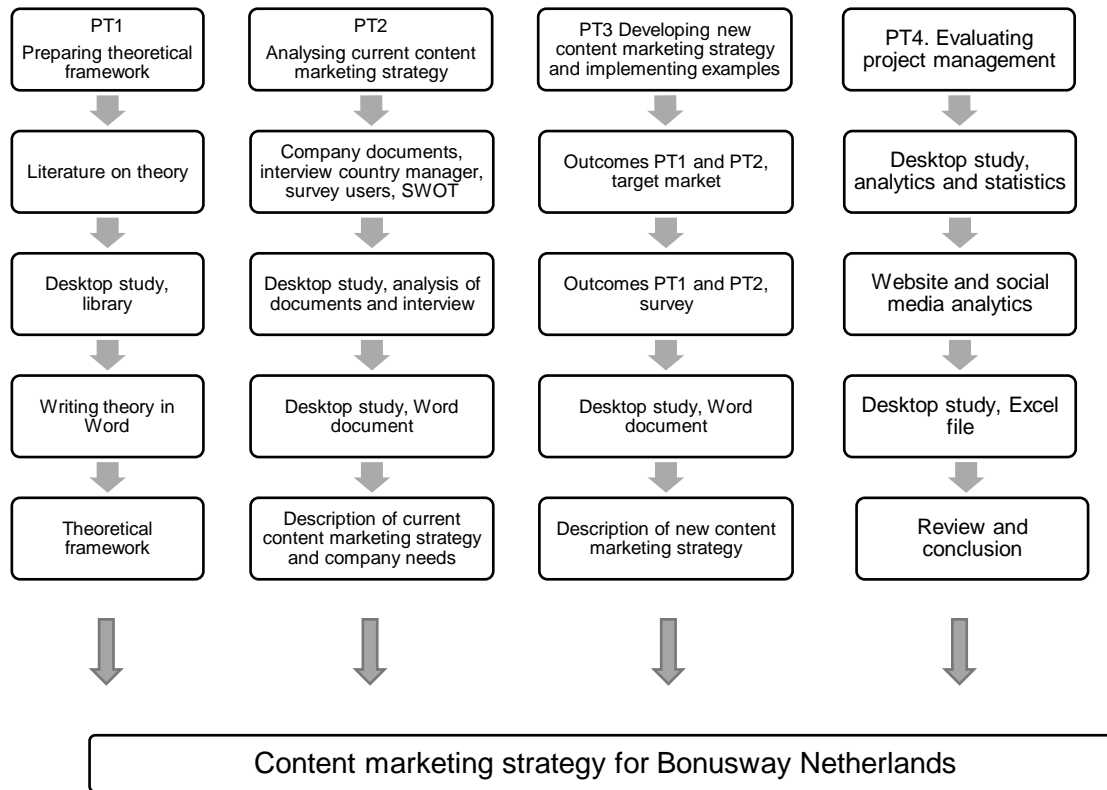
PT1
Preparing theoretical framework

Literature on theory

Desktop study, library

Writing theory in Word

Theoretical framework

PT2
Analysing current content marketing strategy

Company documents, interview country manager, survey users, SWOT

Desktop study, analysis of documents and interview

Desktop study, Word document

Description of current content marketing strategy and company needs

PT3 Developing new content marketing strategy and implementing examples

Outcomes PT1 and PT2, target market

Outcomes PT1 and PT2, survey

Desktop study, Word document

Description of new content marketing strategy

PT4. Evaluating project management

Desktop study, analytics and statistics

Website and social media analytics

Desktop study, Excel file

Review and conclusion

Content marketing strategy for Bonusway Netherlands